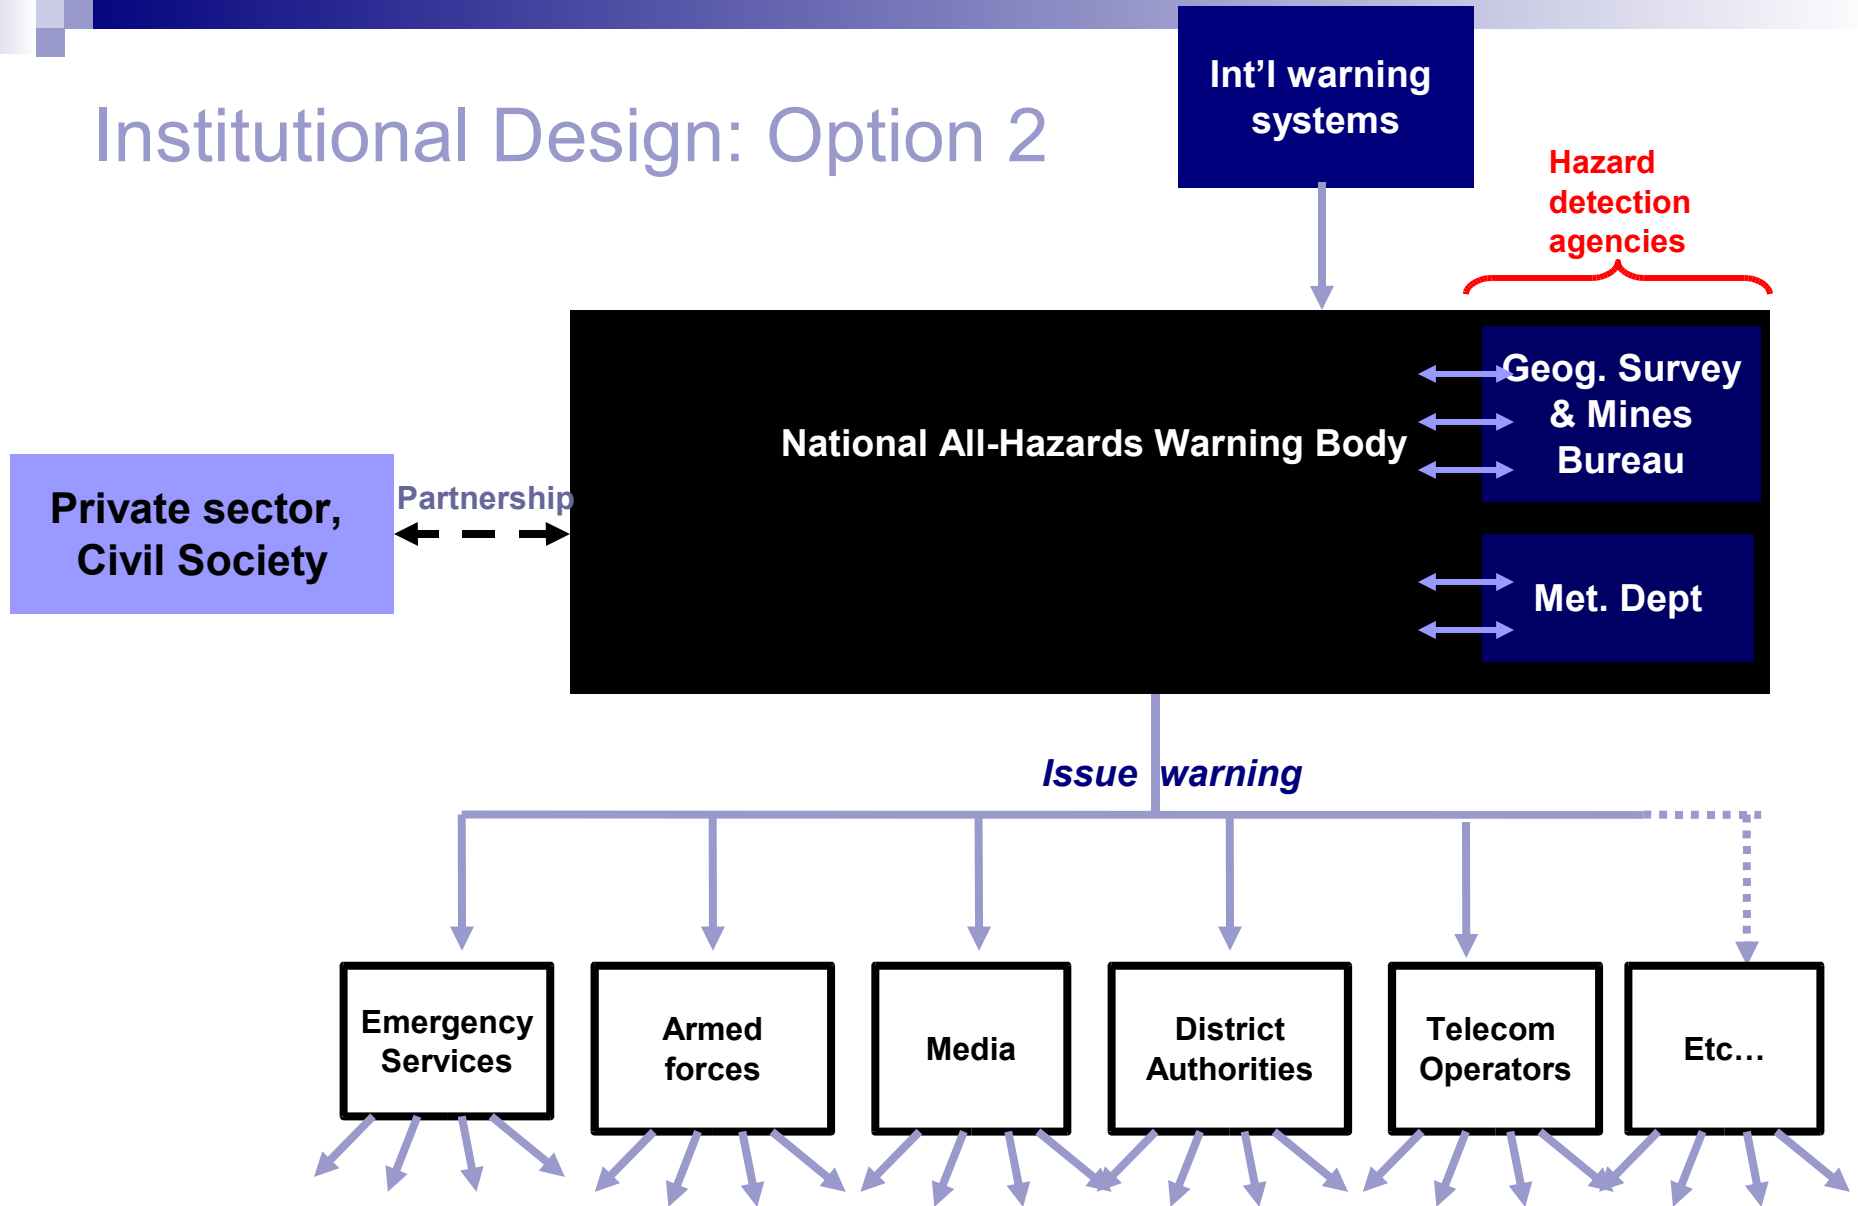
Institutional Design: Option 2

Int’l warning systems

Hazard detection agencies

National All-Hazards Warning Body

Geog. Survey & Mines Bureau

Met. Dept

Private sector, Civil Society

Partnership

Issue warning

Emergency Services

Armed forces

Media

District Authorities

Telecom Operators

Etc…